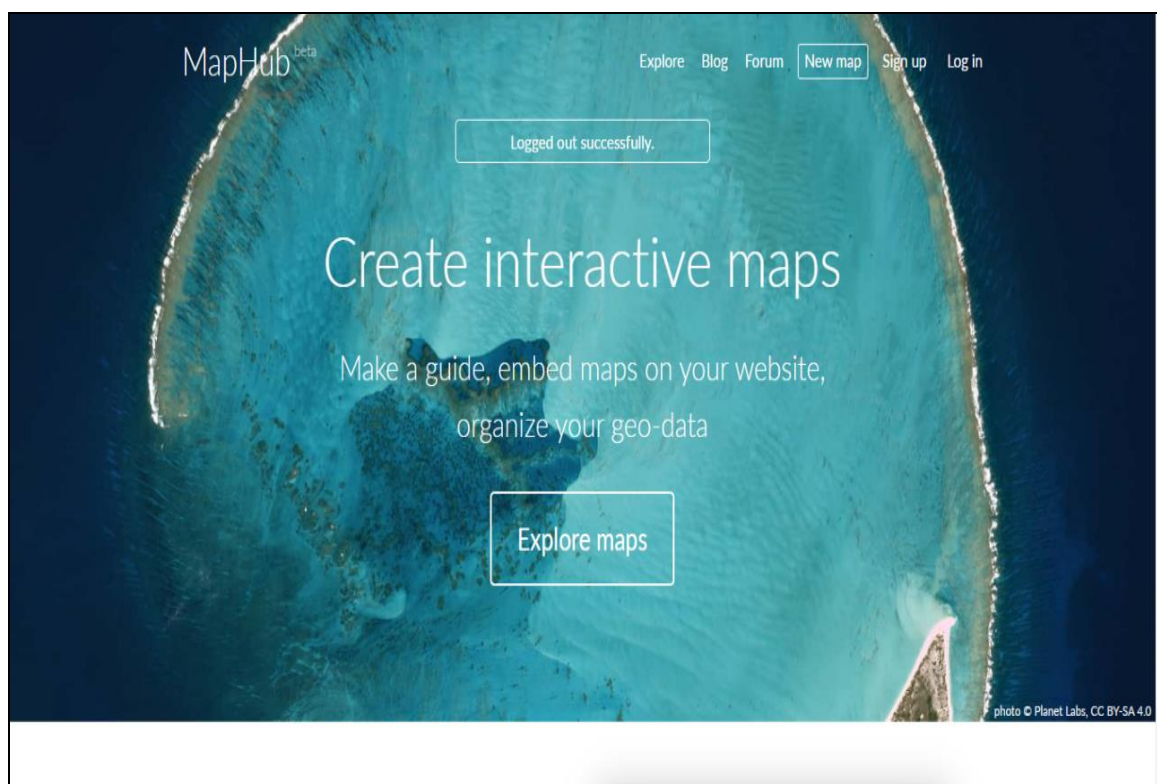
MapHub beta

Explore Blog Forum New map Sign up Log in

Logged out successfully.

Create interactive maps

Make a guide, embed maps on your website, organize your geo-data

Explore maps

photo © Planet Labs, CC BY-SA 4.0